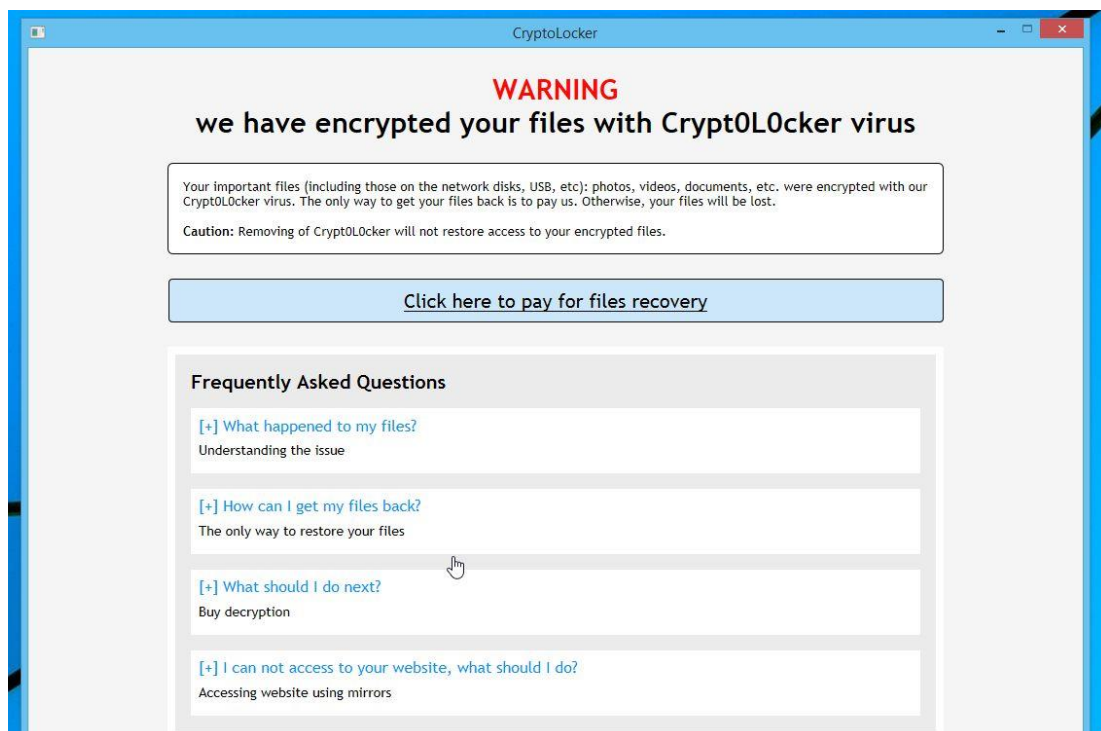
CryptoLocker

WARNING
we have encrypted your files with Crypt0L0cker virus

Your important files (including those on the network disks, USB, etc): photos, videos, documents, etc. were encrypted with our Crypt0L0cker virus. The only way to get your files back is to pay us. Otherwise, your files will be lost.

**Caution:** Removing of Crypt0L0cker will not restore access to your encrypted files.

Click here to pay for files recovery

Frequently Asked Questions

[+] What happened to my files?
Understanding the issue

[+] How can I get my files back?
The only way to restore your files

[+] What should I do next?
Buy decryption

[+] I can not access to your website, what should I do?
Accessing website using mirrors